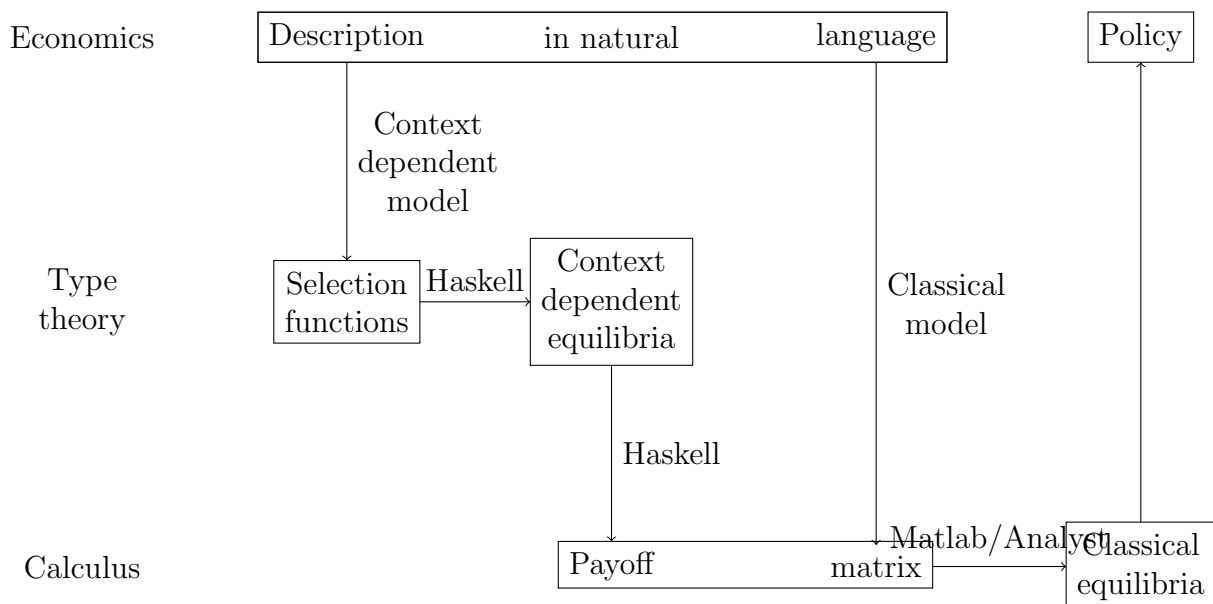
Economics

Description in natural language

Policy

Context dependent model

Type theory

Selection functions

Haskell

Context dependent equilibria

Classical model

Haskell

Calculus

Payoff matrix

Matlab/Analyst

Classical equilibria